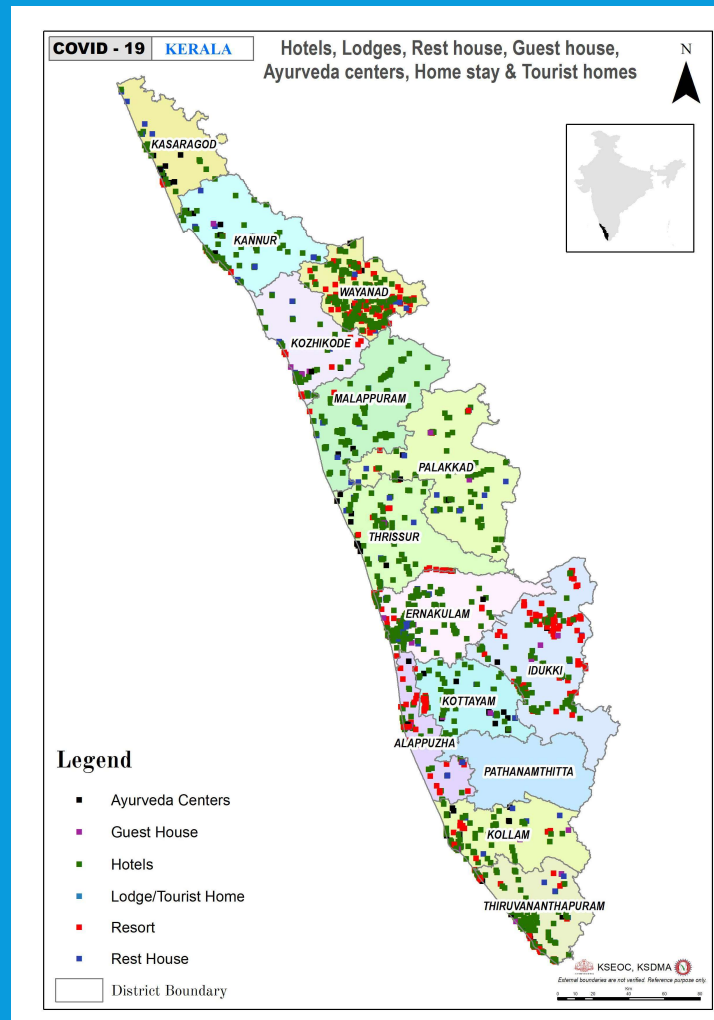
COVID - 19 KERALA

Hotels, Lodges, Rest house, Guest house, Ayurveda centers, Home stay & Tourist homes

N

KASARAGOD

KANNUR

WAYANAD

KOZHIKODE

MALAPPURAM

PALAKKAD

THRISSUR

ERNAKULAM

IDUKKI

KOTTAYAM

ALAPPUZHA

PATHANAMTHITTA

KOLLAM

THIRUVANANTHAPURAM

Legend

Ayurveda Centers

Guest House

Hotels

Lodge/Tourist Home

Resort

Rest House

District Boundary

KSEOC, KSDMA

External boundaries are not verified. Reference purpose only.

Km
0 10 20 40 60 80